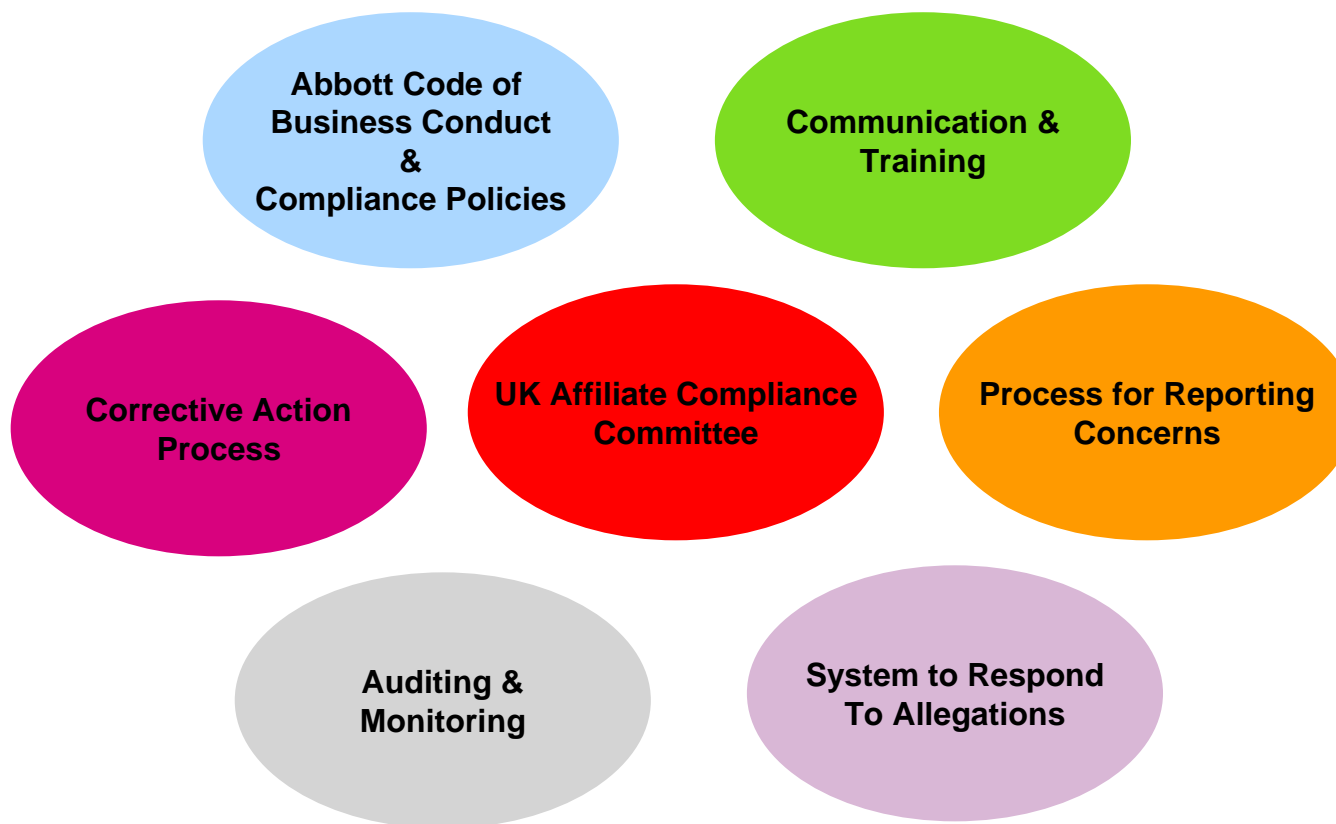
Abbott Code of Business Conduct & Compliance Policies

Communication & Training

Corrective Action Process

UK Affiliate Compliance Committee

Process for Reporting Concerns

Auditing & Monitoring

System to Respond To Allegations